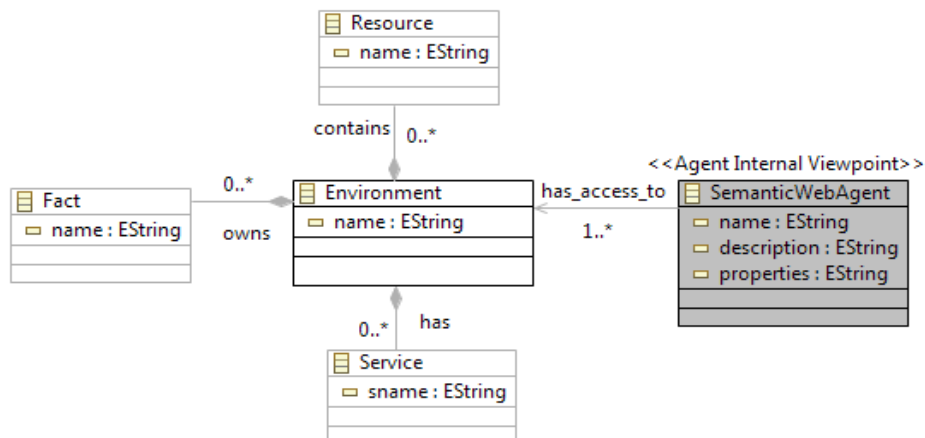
Resource
name : EString

contains
0..*

<<Agent Internal Viewpoint>>

Fact
name : EString

0..*
owns

Environment
name : EString

has_access_to
1..*

SemanticWebAgent
name : EString
description : EString
properties : EString

0..*
has

Service
sname : EString